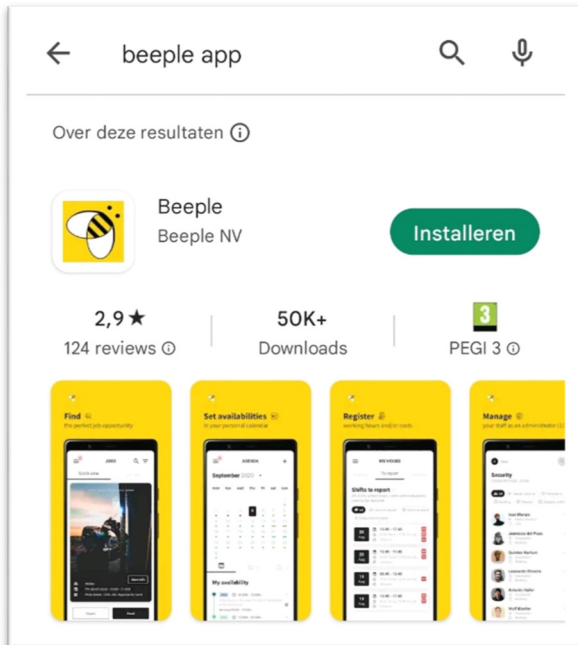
beeple app

Over deze resultaten ⓘ

Beeple
Beeple NV

Installeren

2,9 ★
124 reviews ⓘ

50K+
Downloads

3
PEGI 3 ⓘ

Find
the perfect job opportunity

Set availabilities
in your personal calendar

Register
working hours and/or costs

Manage
your staff as an administrator

September

My availability

Shifts to report

Security